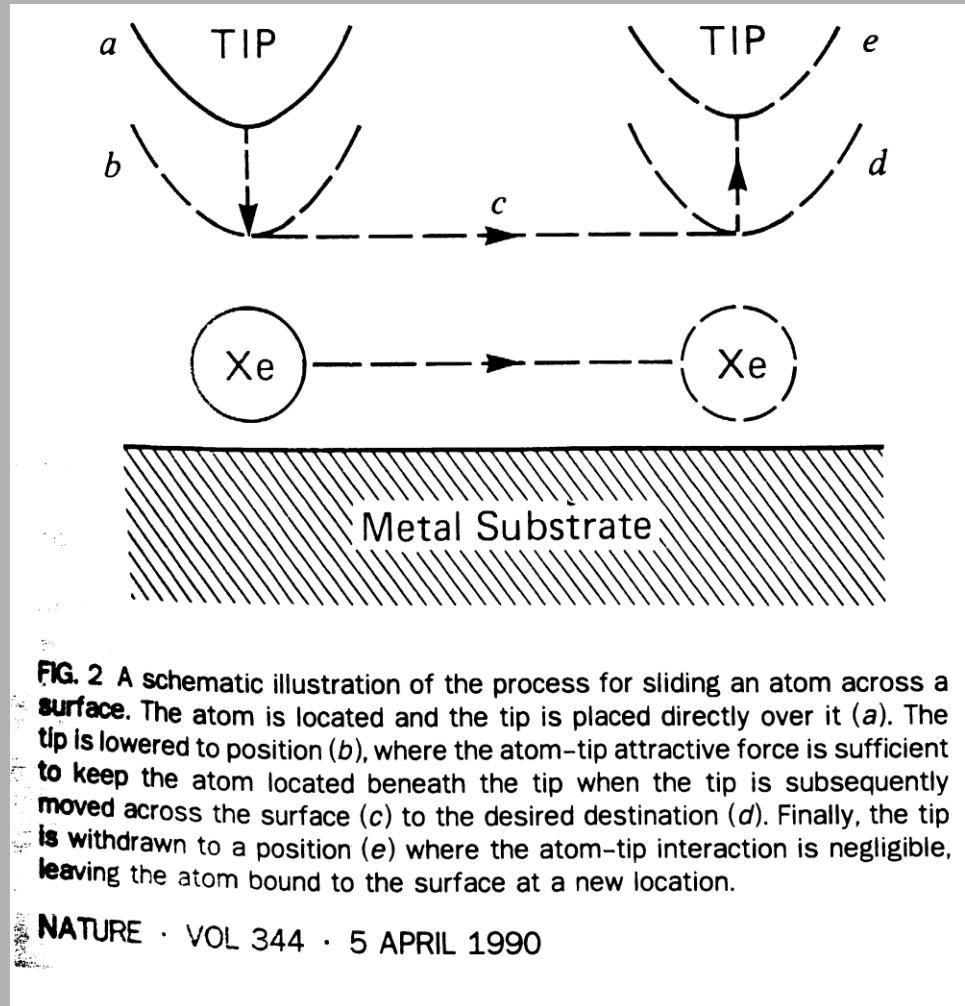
a TIP

TIP e

b

d

c

Xe

Xe

Metal Substrate

FIG. 2 A schematic illustration of the process for sliding an atom across a surface. The atom is located and the tip is placed directly over it (a). The tip is lowered to position (b), where the atom–tip attractive force is sufficient to keep the atom located beneath the tip when the tip is subsequently moved across the surface (c) to the desired destination (d). Finally, the tip is withdrawn to a position (e) where the atom–tip interaction is negligible, leaving the atom bound to the surface at a new location.

NATURE · VOL 344 · 5 APRIL 1990